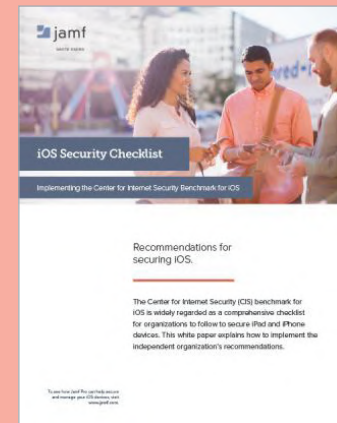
jamf

WHITE PAPER

iOS Security Checklist

Implementing the Center for Internet Security Benchmark for iOS

Recommendations for securing iOS.

The Center for Internet Security (CIS) benchmark for iOS is widely regarded as a comprehensive checklist for organizations to follow to secure iPad and iPhone devices. This white paper explains how to implement the independent organization's recommendations.

To see how Jamf Pro can help secure and manage your iOS devices, visit www.jamf.com.